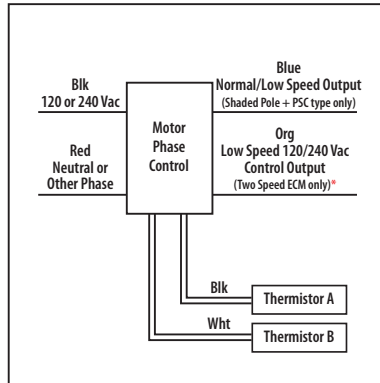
Blk
120 or 240 Vac

Red
Neutral or
Other Phase

Motor
Phase
Control

Blue
Normal/Low Speed Output
(Shaded Pole + PSC type only)

Org
Low Speed 120/240 Vac
Control Output
(Two Speed ECM only)*

Blk
Thermistor A

Wht
Thermistor B